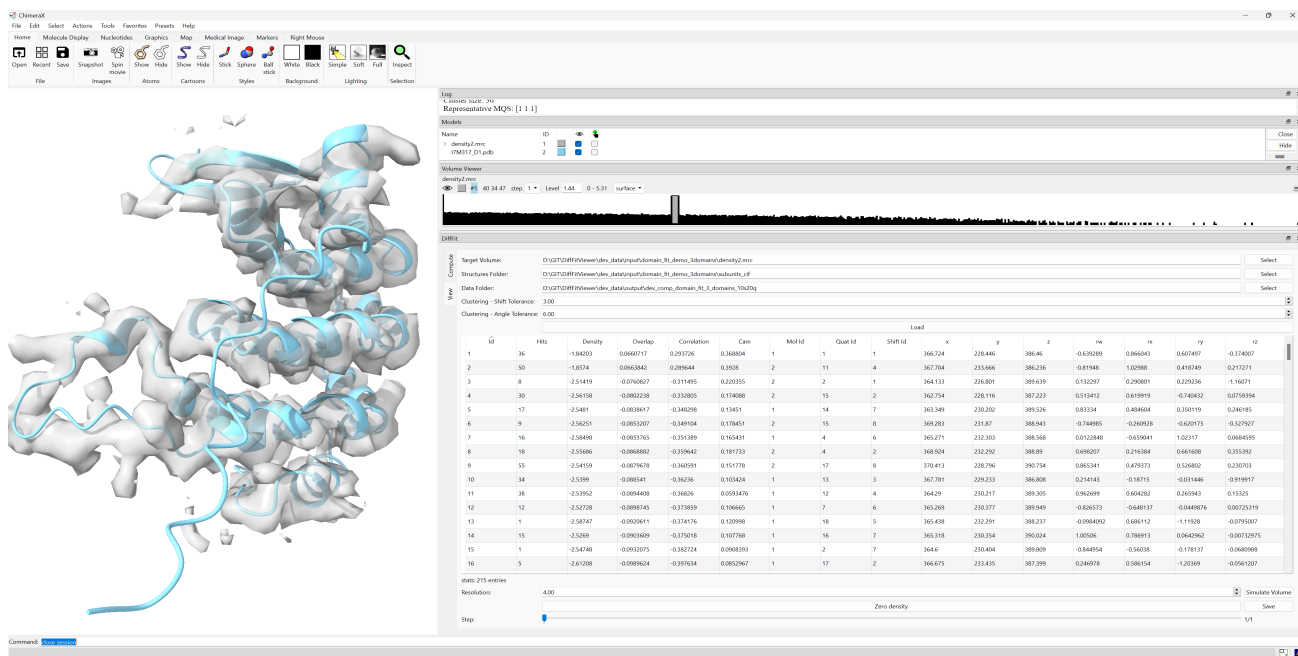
ChimeraX
File Edit Select Actions Tools Favorites Presets Help
Home Molecule Display Nucleotides Graphics Map Medical Image Markers Right Mouse
Open Recent Save Snapshot Spin movie Show Hide Show Hide Stick Sphere Ball stick White Black Simple Soft Full Inspect
File Images Atoms Cartoons Styles Background Lighting Selection

Log
Cluster size: 36
Representative MQS: [1 1 1]

Models
Name ID
density2.mrc 1
I7M317_D1.pdb 2
Close
Hide

Volume Viewer
density2.mrc
#1 40 34 47 step 1 Level 1.44 0 - 5.31 surface

DiffFit
Compute
View
Target Volume: D:\GIT\DiffFitViewer\dev_data\input\domain_fit_demo_3domains\density2.mrc Select
Structures Folder: D:\GIT\DiffFitViewer\dev_data\input\domain_fit_demo_3domains\subunits_cif Select
Data Folder: D:\GIT\DiffFitViewer\dev_data\output\dev_comp_domain_fit_3_domains_10s20q Select
Clustering - Shift Tolerance: 3.00
Clustering - Angle Tolerance: 6.00
Load

| | Id | Hits | Density | Overlap | Correlation | Cam | Mol Id | Quat Id | Shift Id | x | y | z | rw | rx | ry | rz |
|---|---|---|---|---|---|---|---|---|---|---|---|---|---|---|---|---|
| 1 | | 36 | -1.84203 | 0.0660717 | 0.293726 | 0.368804 | 1 | 1 | 1 | 366.724 | 228.446 | 386.46 | -0.639289 | 0.866043 | 0.607497 | -0.374007 |
| 2 | | 50 | -1.8574 | 0.0663842 | 0.289644 | 0.3928 | 2 | 11 | 4 | 367.704 | 233.666 | 386.236 | -0.81948 | 1.02988 | 0.418749 | 0.217271 |
| 3 | | 8 | -2.51419 | -0.0760627 | -0.311495 | 0.220355 | 2 | 2 | 1 | 364.133 | 226.801 | 389.639 | 0.132297 | 0.290801 | 0.229236 | -1.16071 |
| 4 | | 30 | -2.56158 | -0.0802238 | -0.332805 | 0.174088 | 2 | 15 | 2 | 362.754 | 228.116 | 387.223 | 0.513412 | 0.619919 | -0.740432 | 0.0759394 |
| 5 | | 17 | -2.5481 | -0.0838617 | -0.348298 | 0.13451 | 1 | 14 | 7 | 363.349 | 230.202 | 389.526 | 0.83334 | 0.484604 | 0.350119 | 0.246185 |
| 6 | | 9 | -2.56251 | -0.0853207 | -0.349104 | 0.178451 | 2 | 15 | 8 | 369.283 | 231.87 | 388.943 | -0.744985 | -0.260928 | -0.620175 | -0.327927 |
| 7 | | 16 | -2.58498 | -0.0853765 | -0.351389 | 0.165431 | 1 | 4 | 6 | 365.271 | 232.303 | 388.568 | 0.0122848 | -0.659041 | 1.02317 | 0.0684595 |
| 8 | | 18 | -2.55686 | -0.0868882 | -0.359642 | 0.181733 | 2 | 4 | 2 | 368.924 | 232.292 | 388.89 | 0.698207 | 0.216384 | 0.661608 | 0.355392 |
| 9 | | 55 | -2.54159 | -0.0879678 | -0.360591 | 0.151778 | 2 | 17 | 8 | 370.413 | 228.796 | 390.754 | 0.865341 | 0.479373 | 0.526802 | 0.230703 |
| 10 | | 34 | -2.5399 | -0.088541 | -0.36236 | 0.103424 | 1 | 13 | 3 | 367.781 | 229.233 | 386.808 | 0.214143 | -0.18715 | -0.031446 | -0.919917 |
| 11 | | 38 | -2.53952 | -0.0894408 | -0.36826 | 0.0593476 | 1 | 12 | 4 | 364.29 | 230.217 | 389.305 | 0.962699 | 0.604282 | 0.265943 | 0.15325 |
| 12 | | 12 | -2.52728 | -0.0898745 | -0.373859 | 0.106665 | 1 | 7 | 6 | 365.269 | 230.377 | 389.949 | -0.826573 | -0.648137 | -0.0449876 | 0.00725319 |
| 13 | | 1 | -2.58747 | -0.0920611 | -0.374176 | 0.120998 | 1 | 18 | 5 | 365.438 | 232.291 | 388.237 | -0.0984092 | 0.686112 | -1.11928 | -0.0795007 |
| 14 | | 15 | -2.5269 | -0.0903609 | -0.375018 | 0.107768 | 1 | 16 | 7 | 365.318 | 230.354 | 390.024 | 1.00506 | 0.786913 | 0.0642962 | -0.00732975 |
| 15 | | 1 | -2.54748 | -0.0932075 | -0.382724 | 0.0908393 | 1 | 2 | 7 | 364.6 | 230.404 | 389.809 | -0.844954 | -0.56038 | -0.178137 | -0.0680988 |
| 16 | | 5 | -2.61208 | -0.0989624 | -0.397634 | 0.0852967 | 1 | 17 | 2 | 366.675 | 233.435 | 387.399 | 0.246978 | 0.586154 | -1.20369 | -0.0561207 |

stats: 215 entries
Resolution: 4.00 Simulate Volume
Zero density Save
Step: 1/1

Command: close session